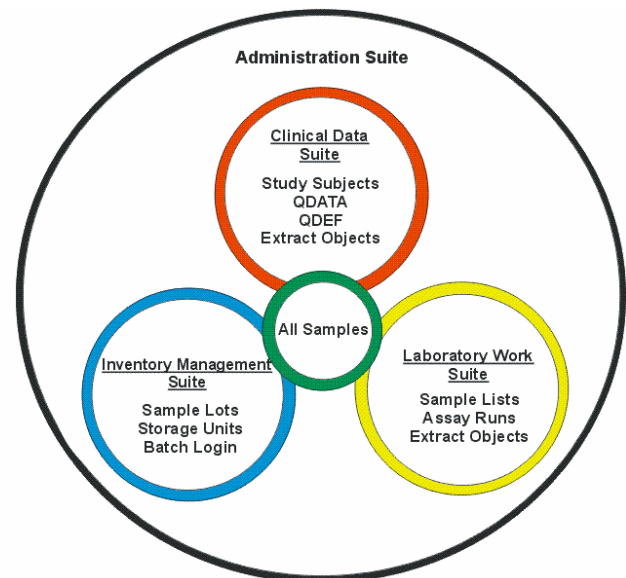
Administration Suite

Clinical Data Suite

Study Subjects
QDATA
QDEF
Extract Objects

All Samples

Inventory Management Suite

Sample Lots
Storage Units
Batch Login

Laboratory Work Suite

Sample Lists
Assay Runs
Extract Objects